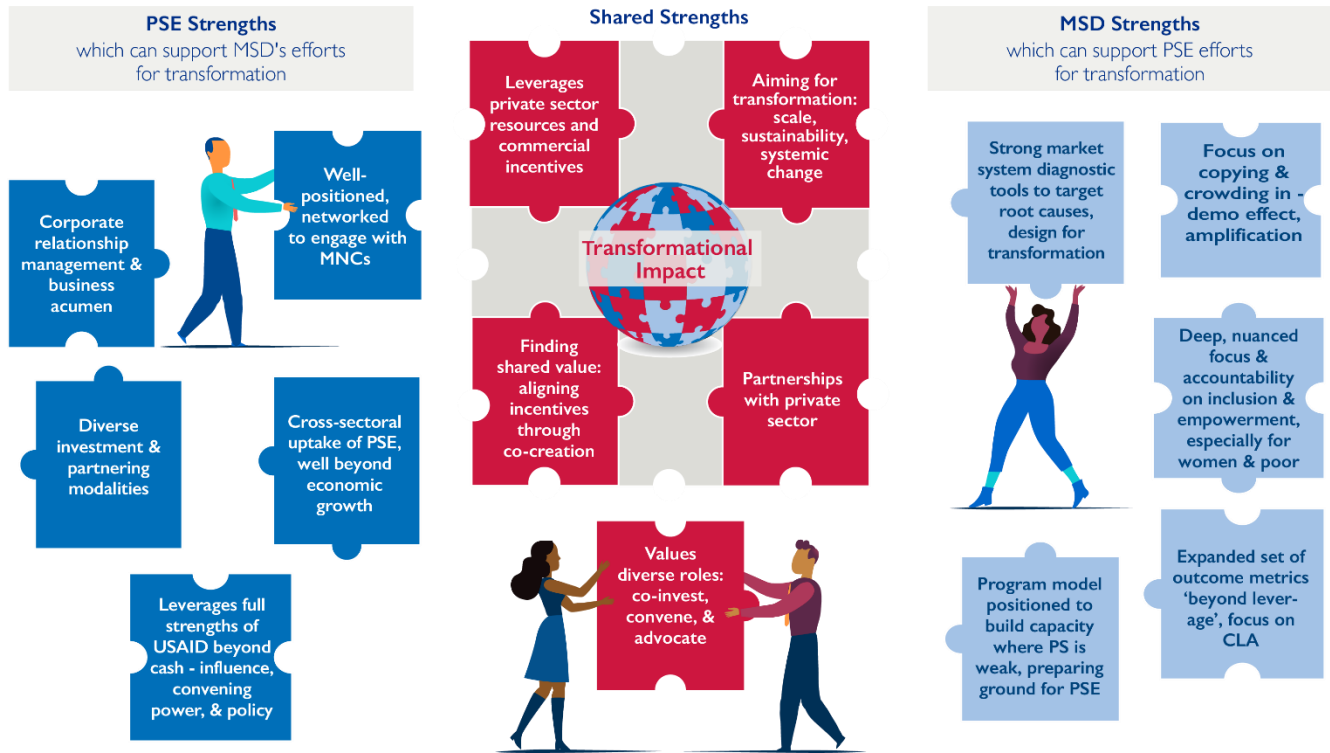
PSE Strengths
which can support MSD's efforts for transformation

Well-positioned, networked to engage with MNCs

Corporate relationship management & business acumen

Diverse investment & partnering modalities

Cross-sectoral uptake of PSE, well beyond economic growth

Leverages full strengths of USAID beyond cash - influence, convening power, & policy

Shared Strengths

Leverages private sector resources and commercial incentives

Aiming for transformation: scale, sustainability, systemic change

Transformational Impact

Finding shared value: aligning incentives through co-creation

Partnerships with private sector

Values diverse roles: co-invest, convene, & advocate

MSD Strengths
which can support PSE efforts for transformation

Strong market system diagnostic tools to target root causes, design for transformation

Focus on copying & crowding in - demo effect, amplification

Deep, nuanced focus & accountability on inclusion & empowerment, especially for women & poor

Program model positioned to build capacity where PS is weak, preparing ground for PSE

Expanded set of outcome metrics 'beyond leverage', focus on CLA